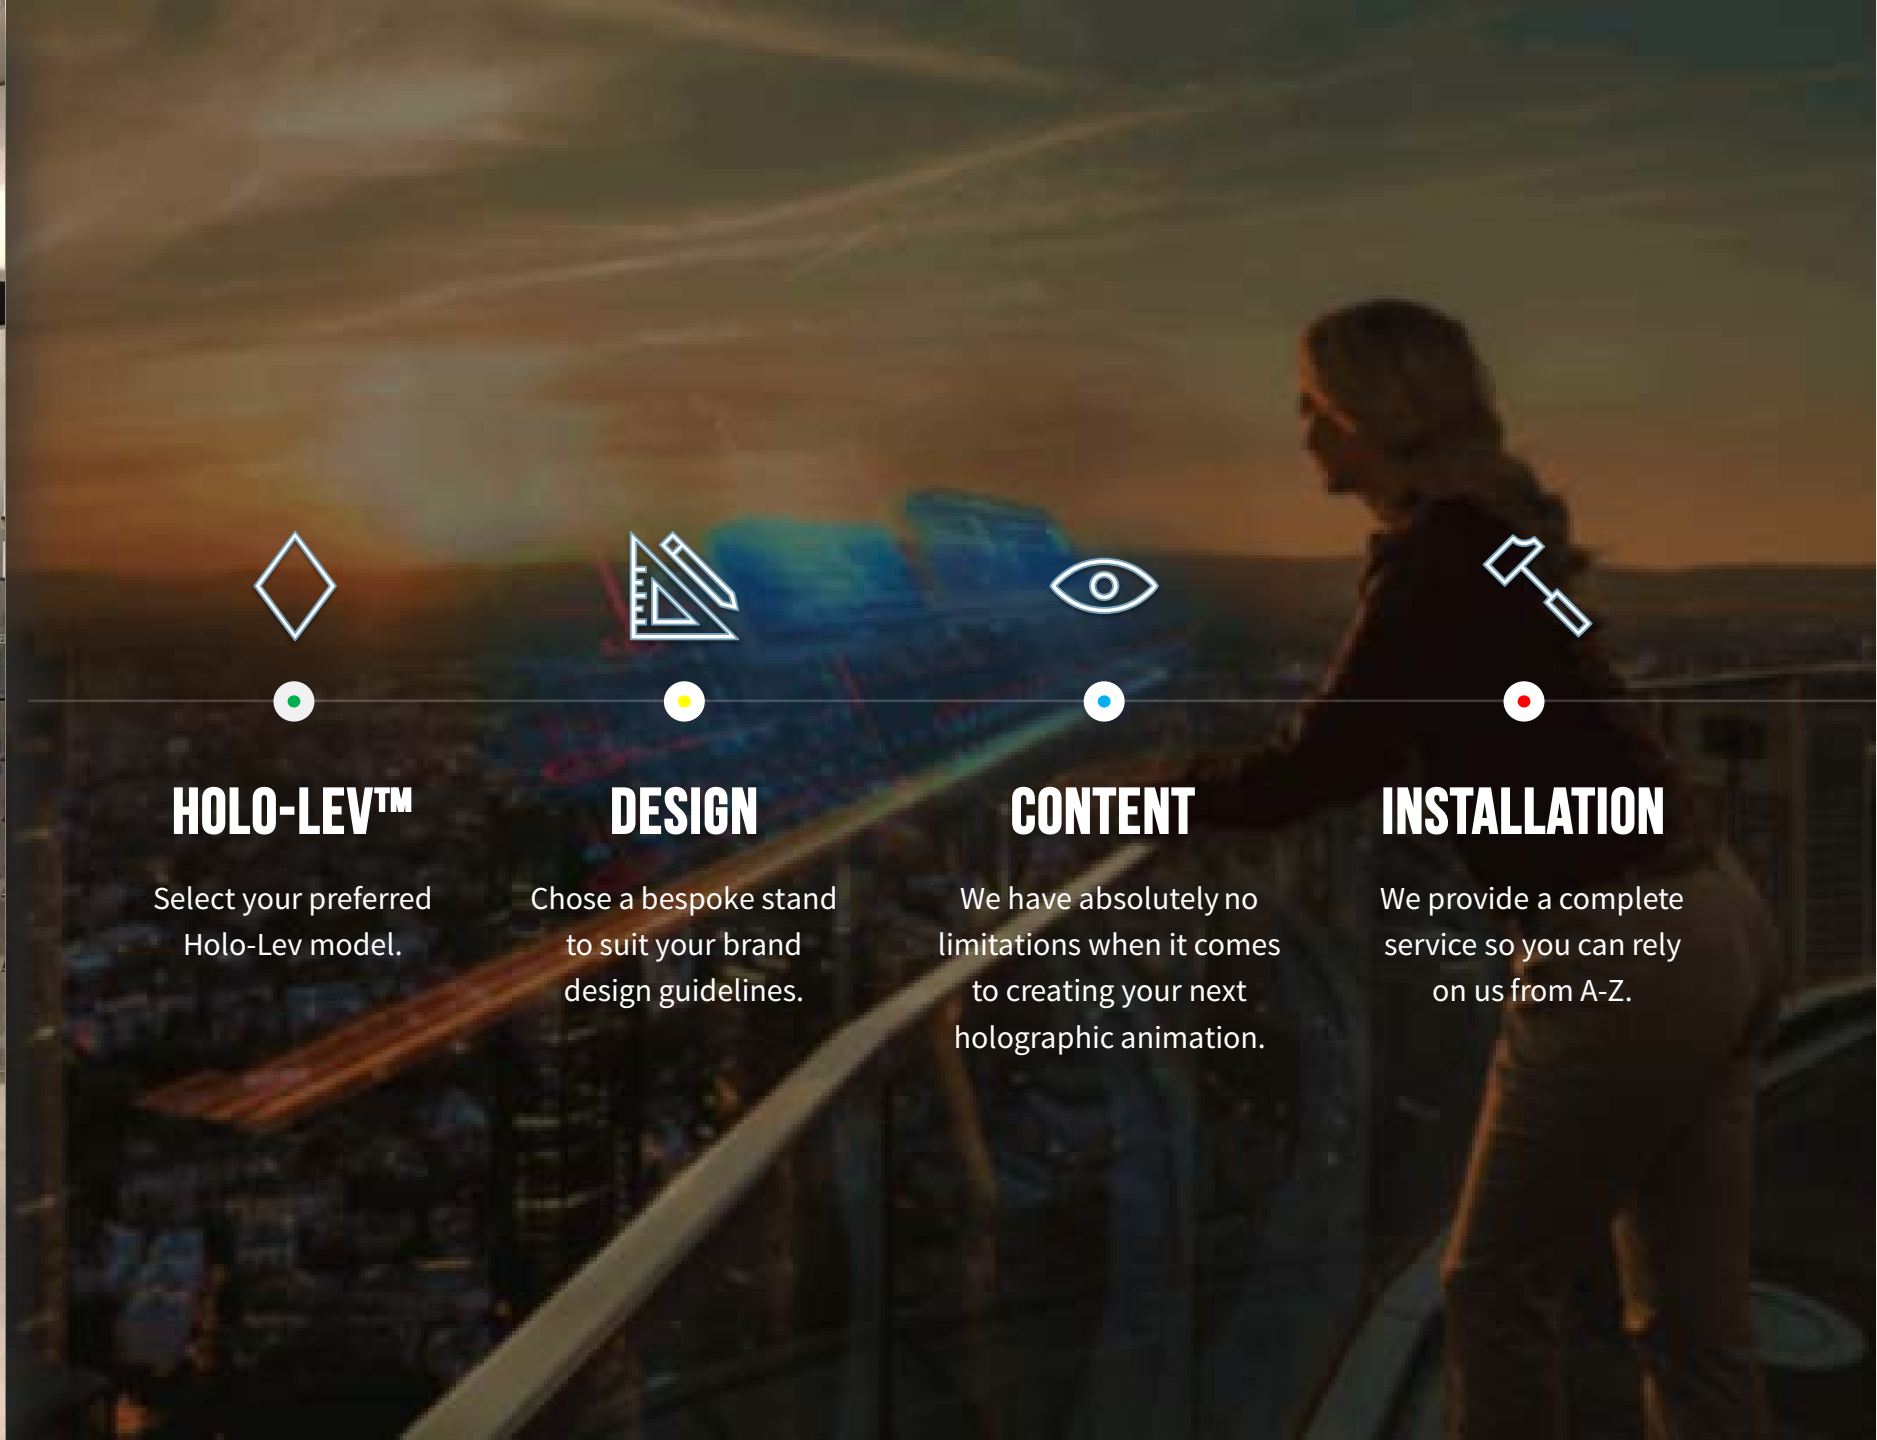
HOLO-LEV™

Select your preferred Holo-Lev model.

DESIGN

Chose a bespoke stand to suit your brand design guidelines.

CONTENT

We have absolutely no limitations when it comes to creating your next holographic animation.

INSTALLATION

We provide a complete service so you can rely on us from A-Z.